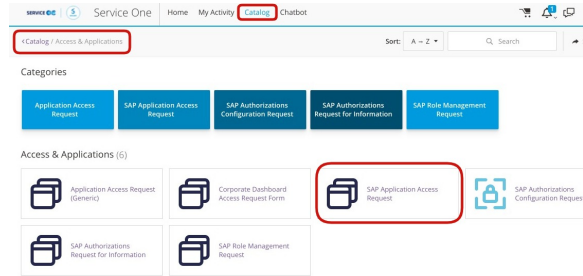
SERVICE ONE | Service One | Home | My Activity | Catalog | Chatbot

‹Catalog / Access & Applications

Sort: A → Z ▾

Search

Categories

Application Access Request

SAP Application Access Request

SAP Authorizations Configuration Request

SAP Authorizations Request for Information

SAP Role Management Request

Access & Applications (6)

Application Access Request (Generic)

Corporate Dashboard Access Request Form

SAP Application Access Request

SAP Authorizations Configuration Reques

SAP Authorizations Request for Information

SAP Role Management Request